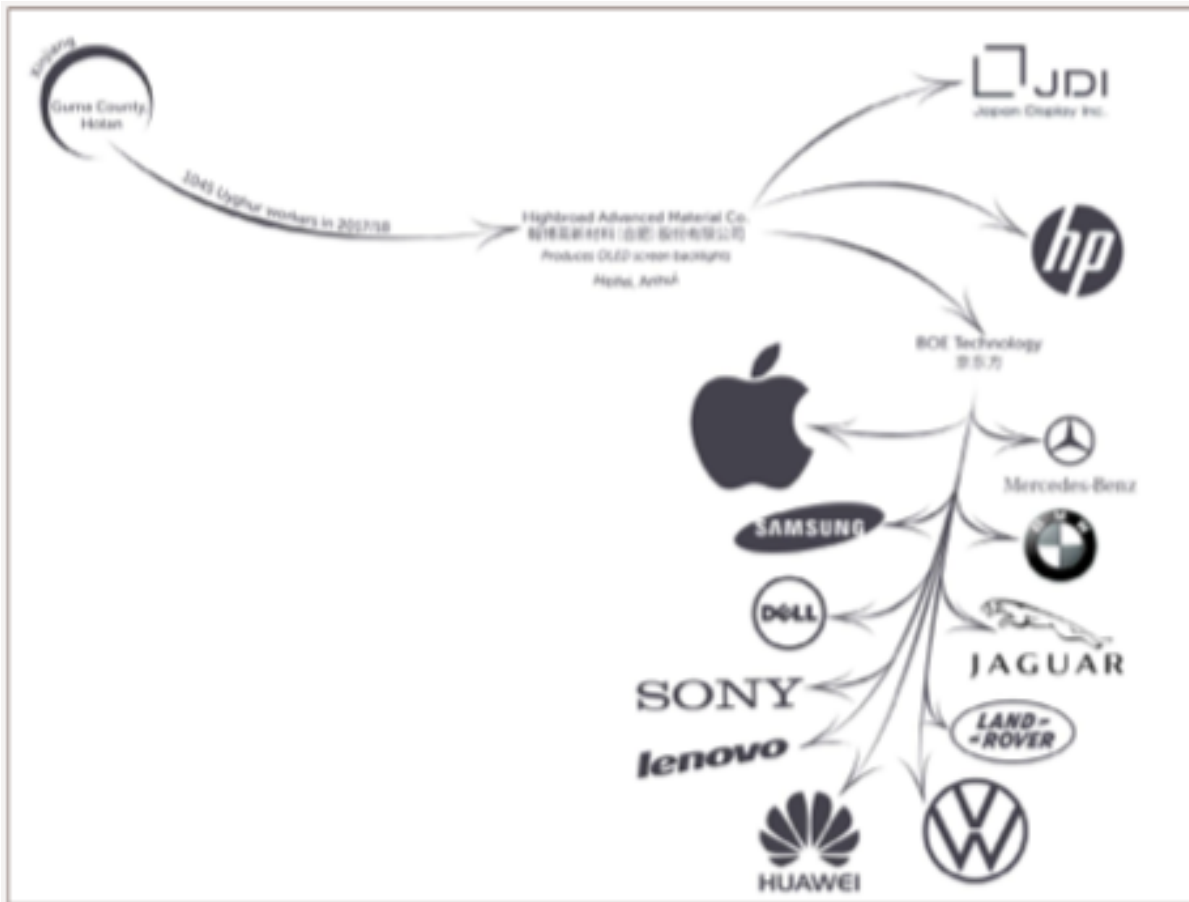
Xinjiang

Guma County, Hotan

1043 Uyghur workers in 2017/18

Highbroad Advanced Material Co.
翰博高新材料（合肥）股份有限公司
Produces OLED screen backlights
Hefei, Anhui

JDI
Japan Display Inc.

hp

BOE Technology
京东方

Mercedes-Benz

SAMSUNG

BMW

DELL

JAGUAR

SONY

LAND ROVER

lenovo

HUAWEI